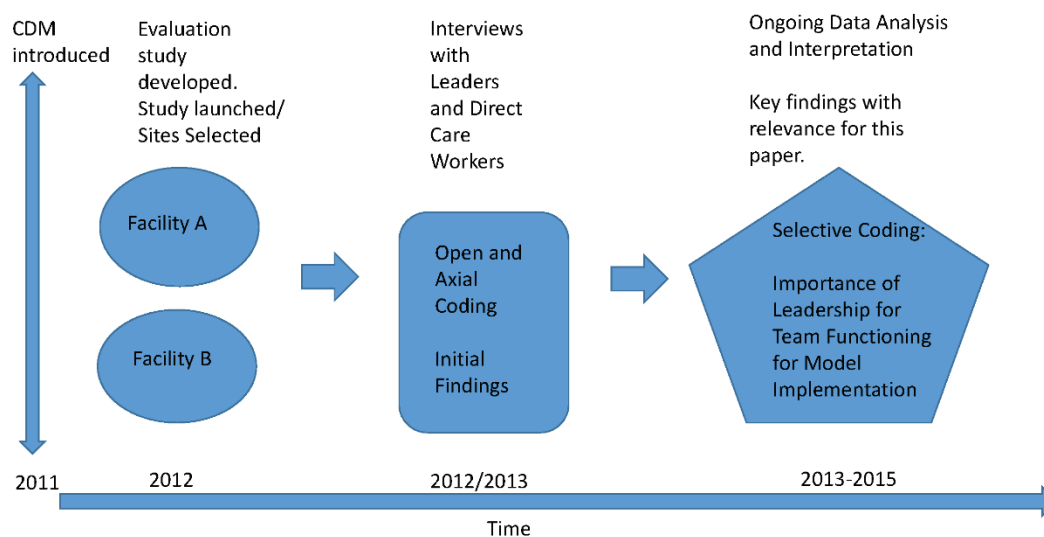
CDM introduced

Evaluation study developed. Study launched/ Sites Selected

Facility A

Facility B

Interviews with Leaders and Direct Care Workers

Open and Axial Coding

Initial Findings

Ongoing Data Analysis and Interpretation

Key findings with relevance for this paper.

Selective Coding:

Importance of Leadership for Team Functioning for Model Implementation

2011

2012

2012/2013

2013-2015

Time